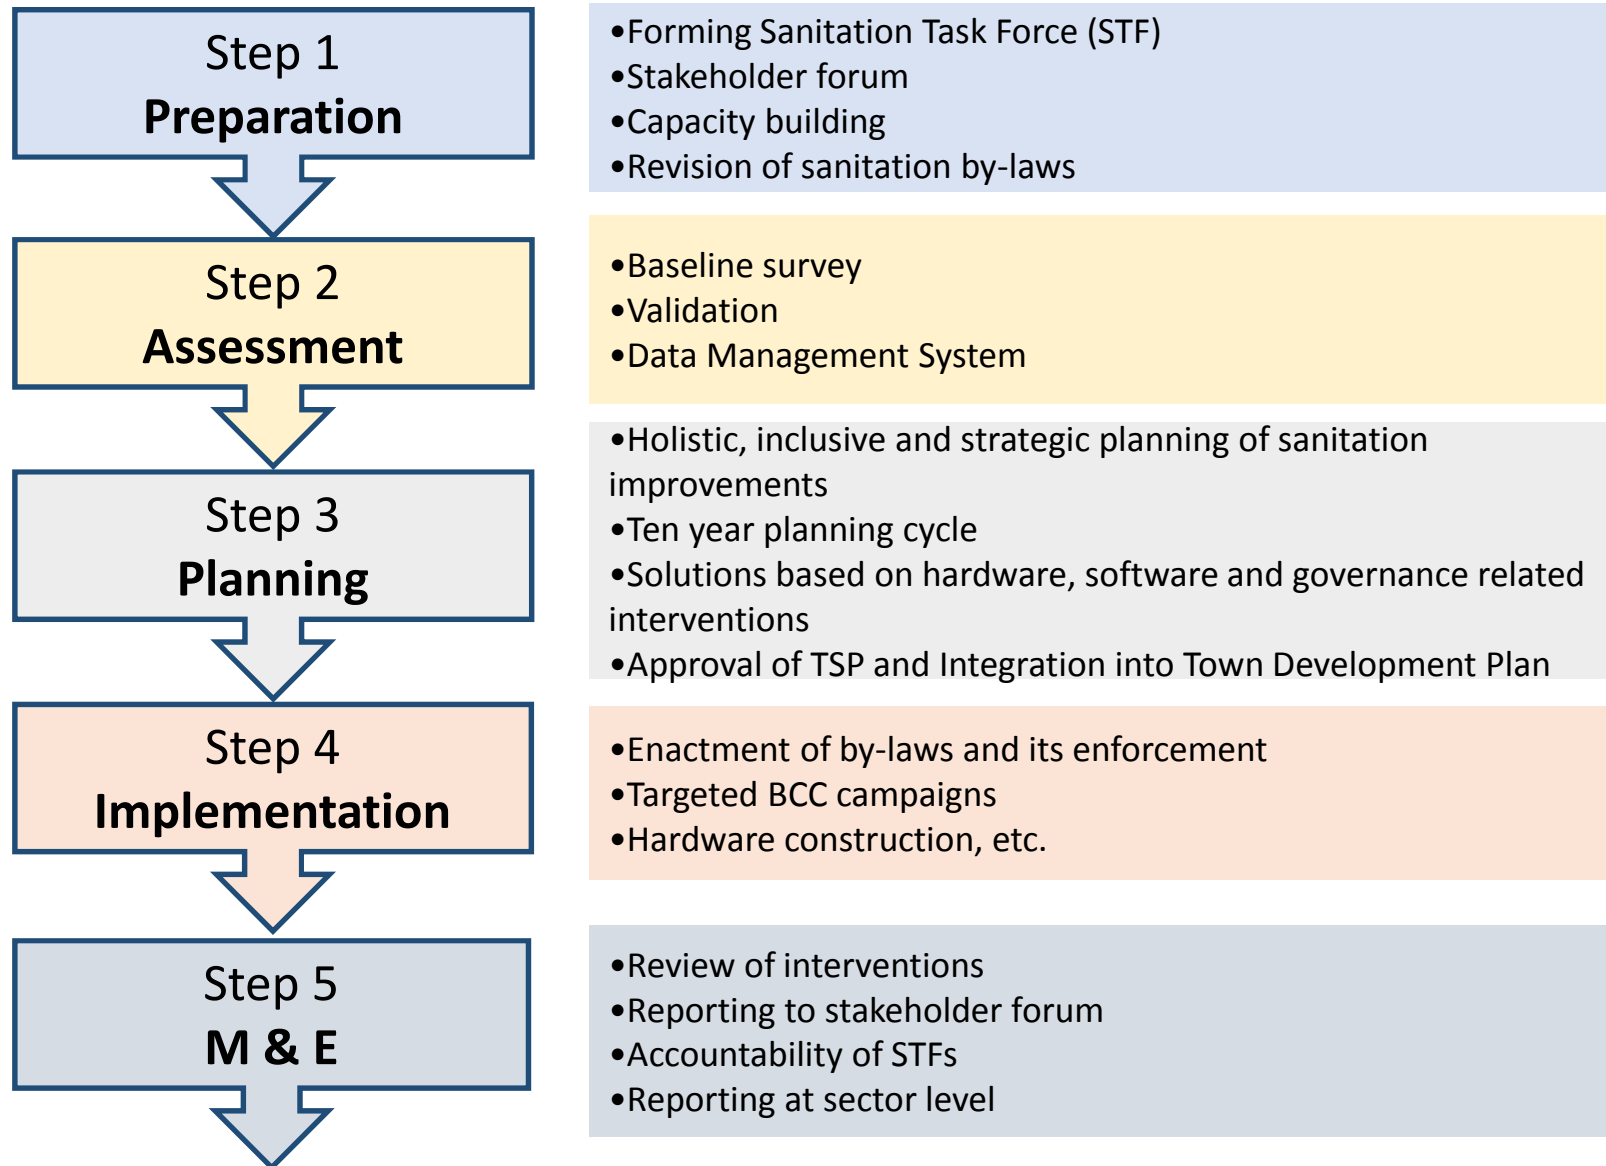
Step 1
**Preparation**

•Forming Sanitation Task Force (STF)
•Stakeholder forum
•Capacity building
•Revision of sanitation by-laws

Step 2
**Assessment**

•Baseline survey
•Validation
•Data Management System

Step 3
**Planning**

•Holistic, inclusive and strategic planning of sanitation improvements
•Ten year planning cycle
•Solutions based on hardware, software and governance related interventions
•Approval of TSP and Integration into Town Development Plan

Step 4
**Implementation**

•Enactment of by-laws and its enforcement
•Targeted BCC campaigns
•Hardware construction, etc.

Step 5
**M & E**

•Review of interventions
•Reporting to stakeholder forum
•Accountability of STFs
•Reporting at sector level